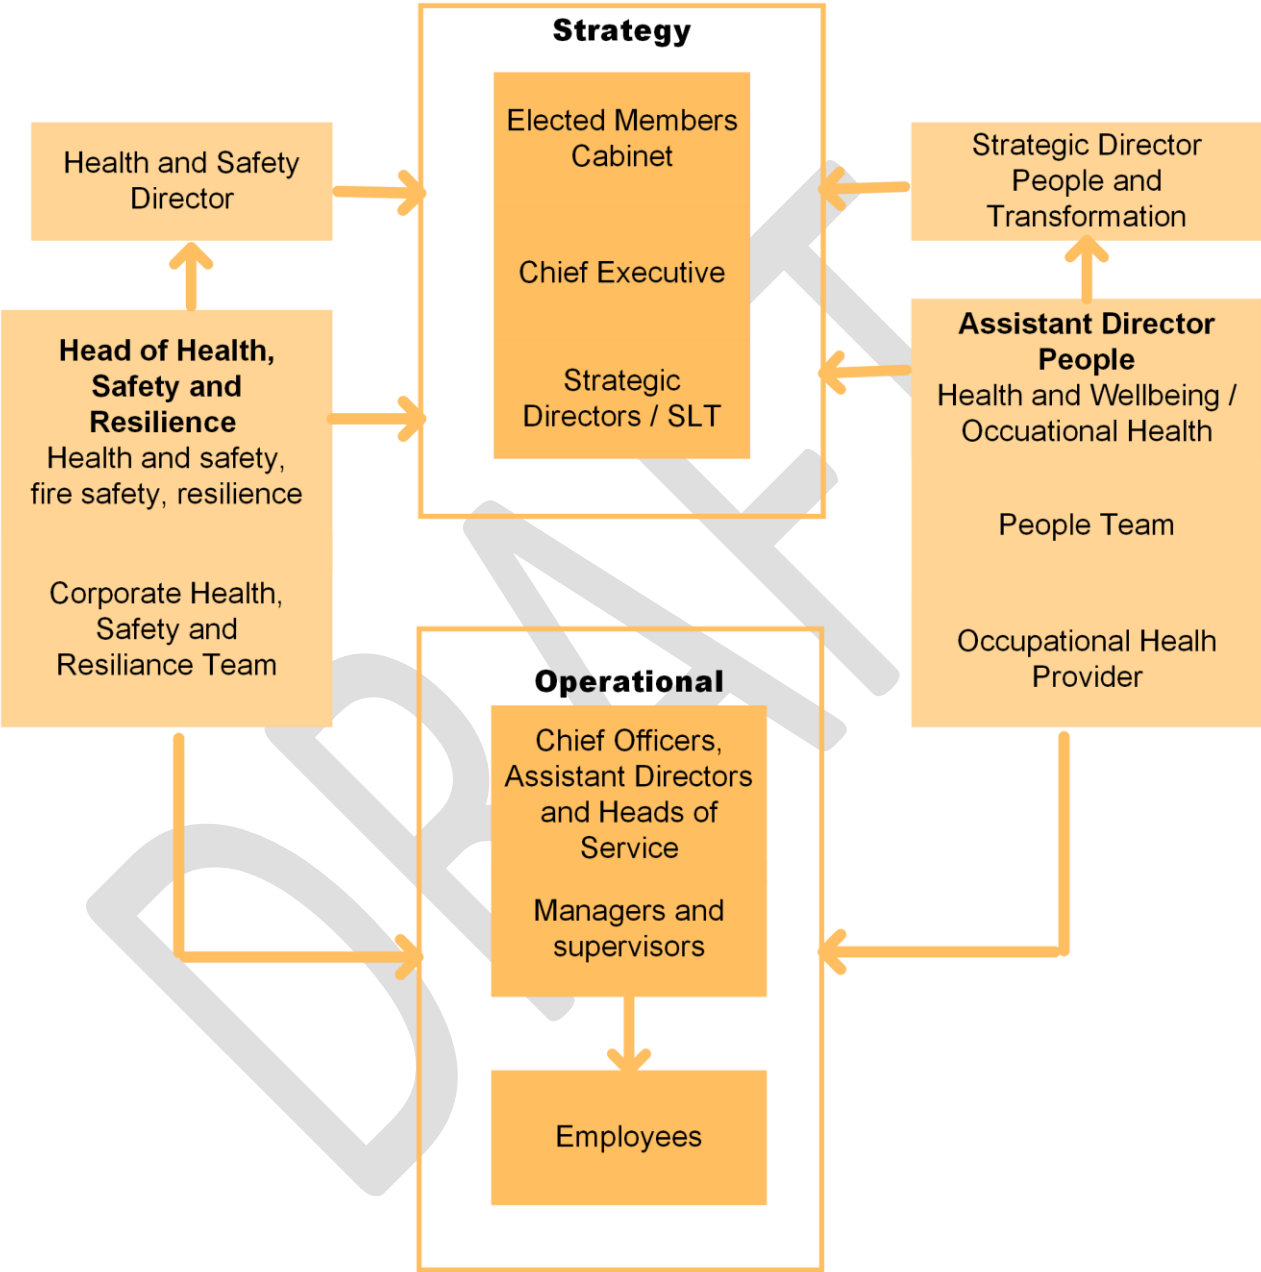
Strategy

Elected Members Cabinet

Chief Executive

Strategic Directors / SLT

Health and Safety Director

Strategic Director People and Transformation

**Head of Health, Safety and Resilience**
Health and safety, fire safety, resilience

Corporate Health, Safety and Resiliance Team

**Assistant Director People**
Health and Wellbeing / Occuational Health

People Team

Occupational Healh Provider

Operational

Chief Officers, Assistant Directors and Heads of Service

Managers and supervisors

Employees

DRAFT